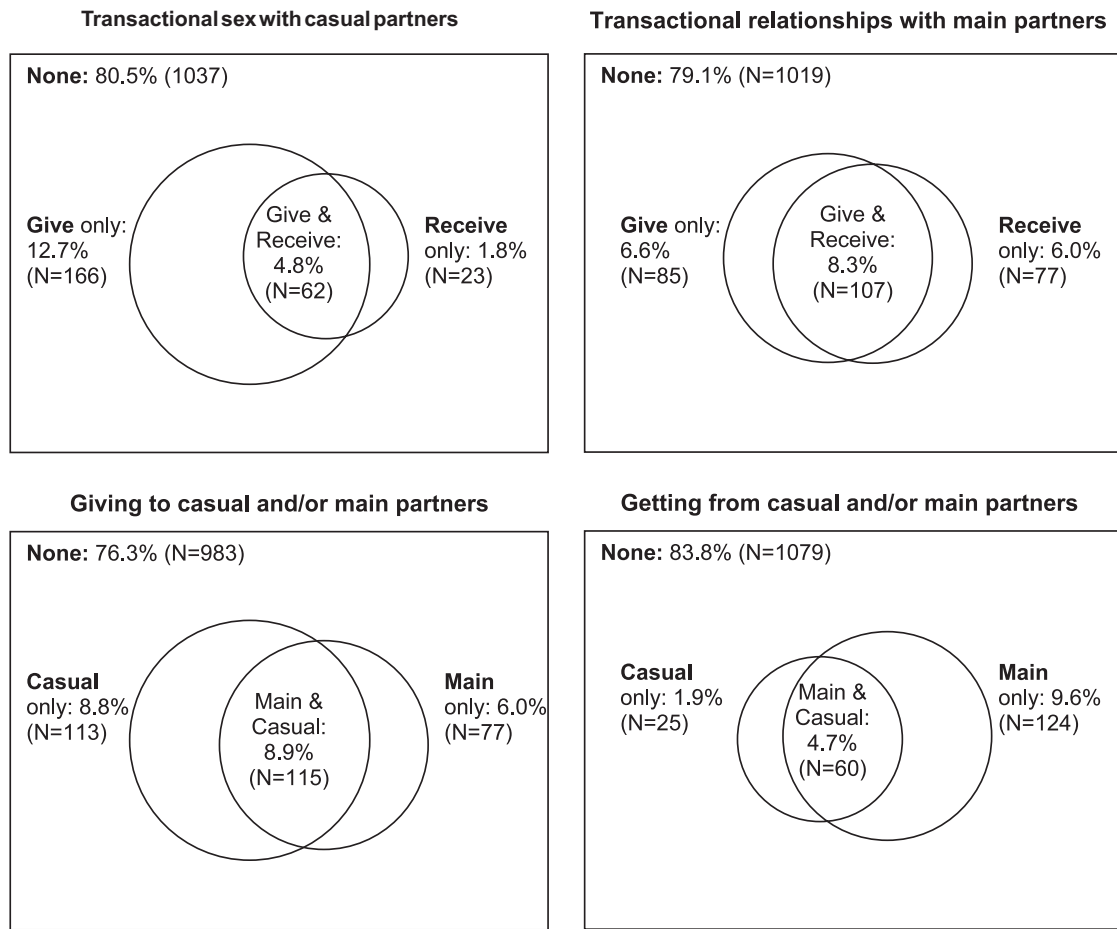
Transactional sex with casual partners

None: 80.5% (1037)

Give only: 12.7% (N=166)

Give & Receive: 4.8% (N=62)

Receive only: 1.8% (N=23)

Transactional relationships with main partners

None: 79.1% (N=1019)

Give only: 6.6% (N=85)

Give & Receive: 8.3% (N=107)

Receive only: 6.0% (N=77)

Giving to casual and/or main partners

None: 76.3% (N=983)

Casual only: 8.8% (N=113)

Main & Casual: 8.9% (N=115)

Main only: 6.0% (N=77)

Getting from casual and/or main partners

None: 83.8% (N=1079)

Casual only: 1.9% (N=25)

Main & Casual: 4.7% (N=60)

Main only: 9.6% (N=124)